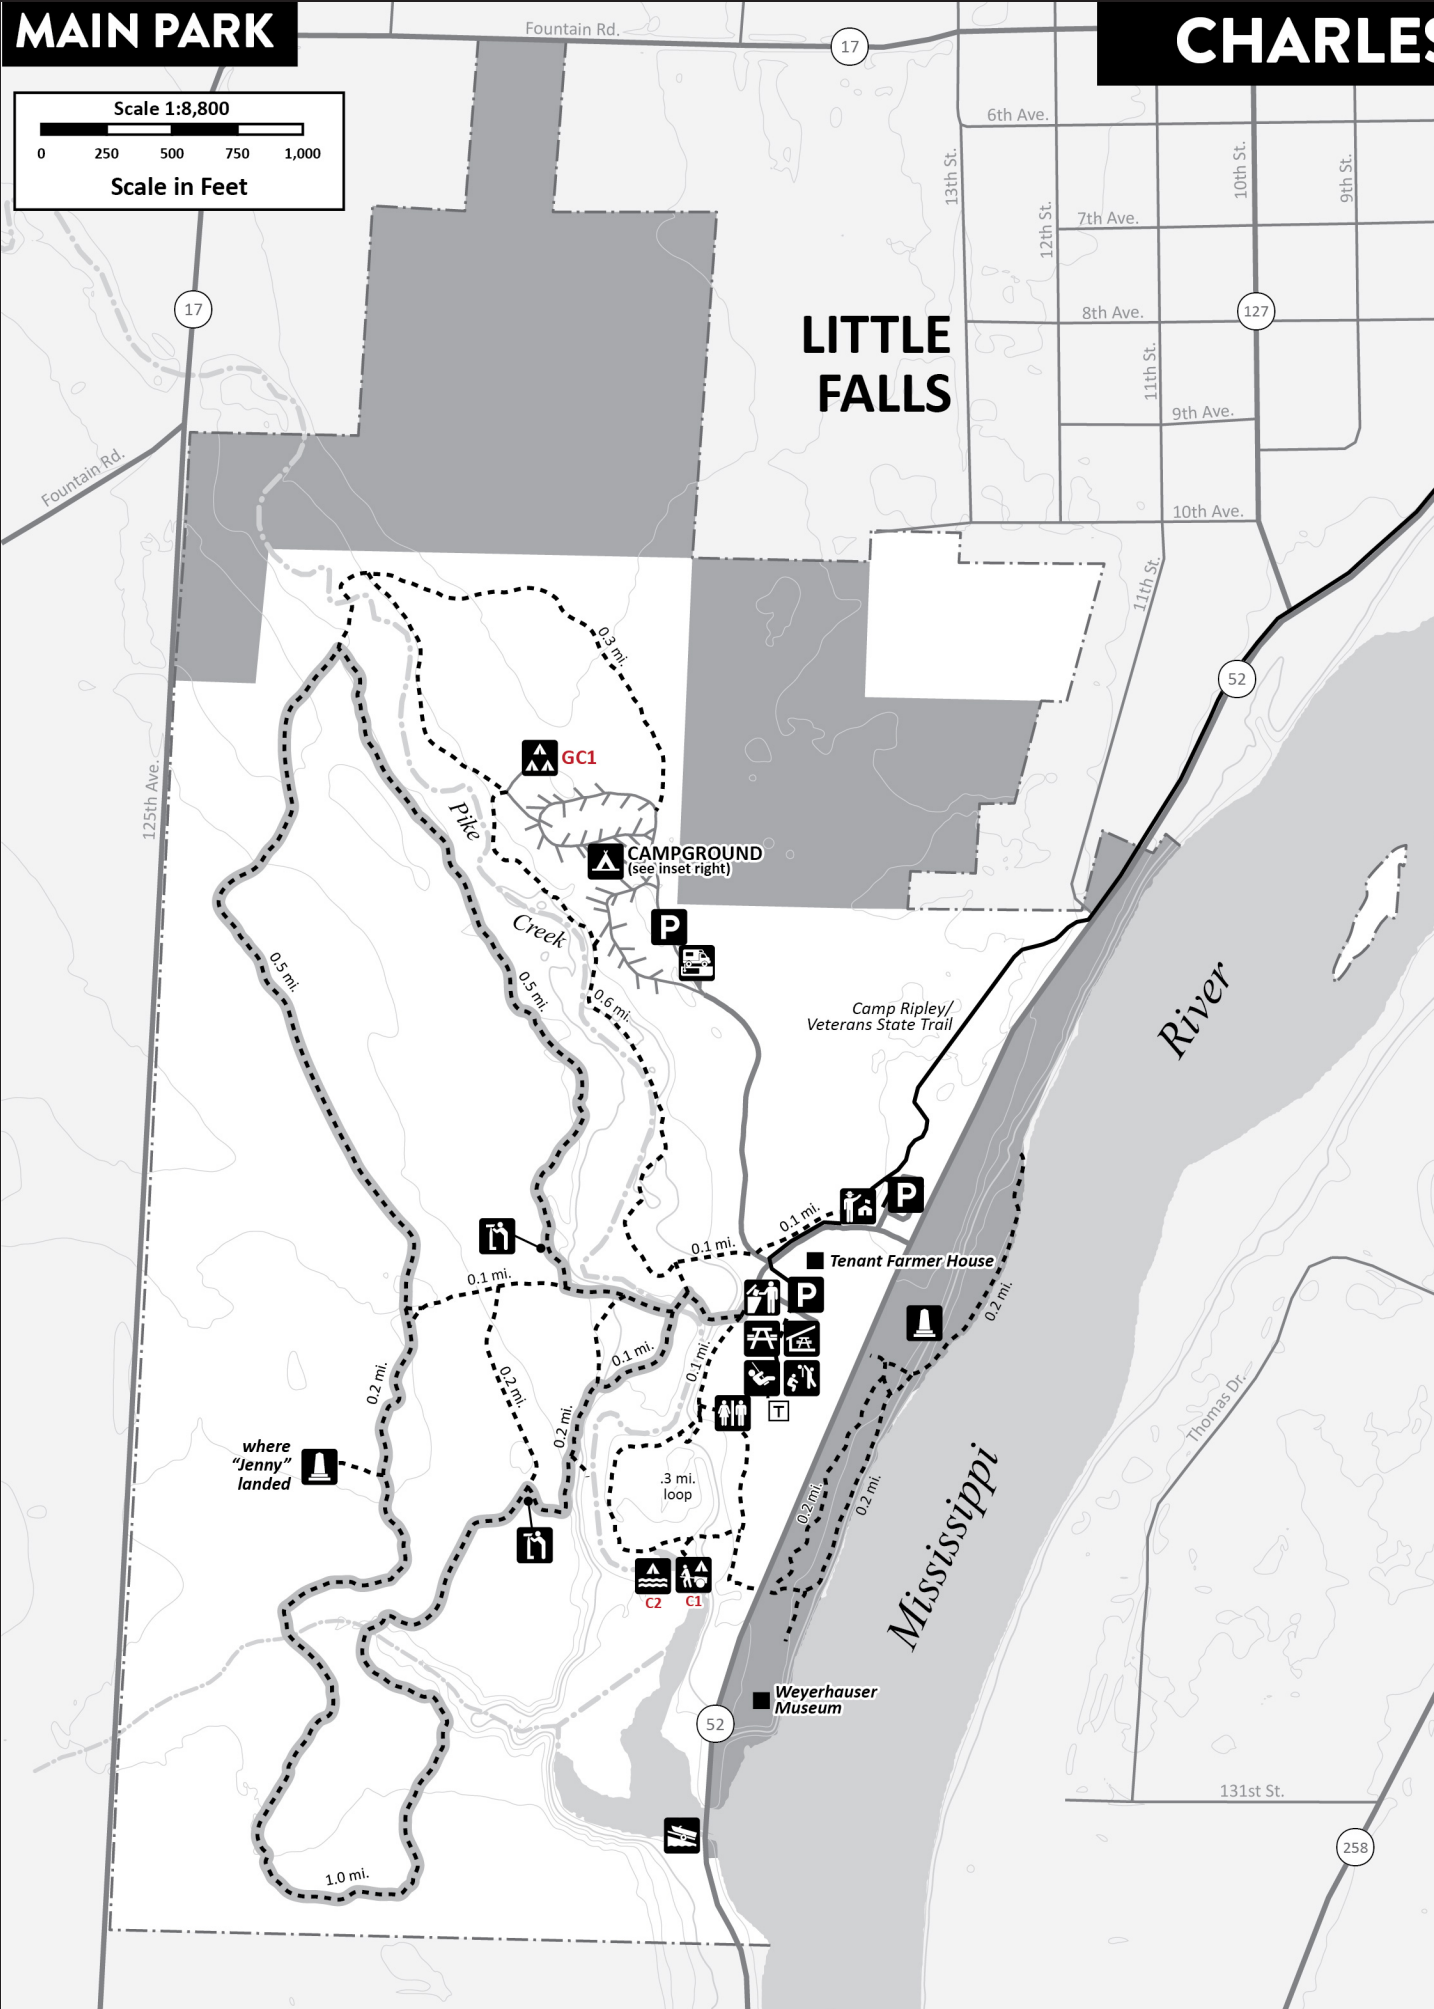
MAIN PARK

CHARLES

Scale 1:8,800
0 250 500 750 1,000
Scale in Feet

Fountain Rd.
17
6th Ave.
13th St.
12th St.
10th St.
9th St.
7th Ave.
17
LITTLE FALLS
8th Ave.
127
11th St.
9th Ave.
Fountain Rd.
10th Ave.
11th St.
52
125th Ave.
0.3 mi.
GC1
Pike
CAMPGROUND (see inset right)
Creek
P
0.5 mi.
0.5 mi.
0.6 mi.
Camp Ripley/ Veterans State Trail
River
0.1 mi.
P
0.1 mi.
Tenant Farmer House
0.1 mi.
P
0.2 mi.
0.1 mi.
0.2 mi.
0.1 mi.
0.2 mi.
0.2 mi.
T
Thomas Dr.
where "Jenny" landed
.3 mi. loop
0.2 mi.
0.2 mi.
Mississippi
C2
C1
Weyerhauser Museum
52
131st St.
1.0 mi.
258